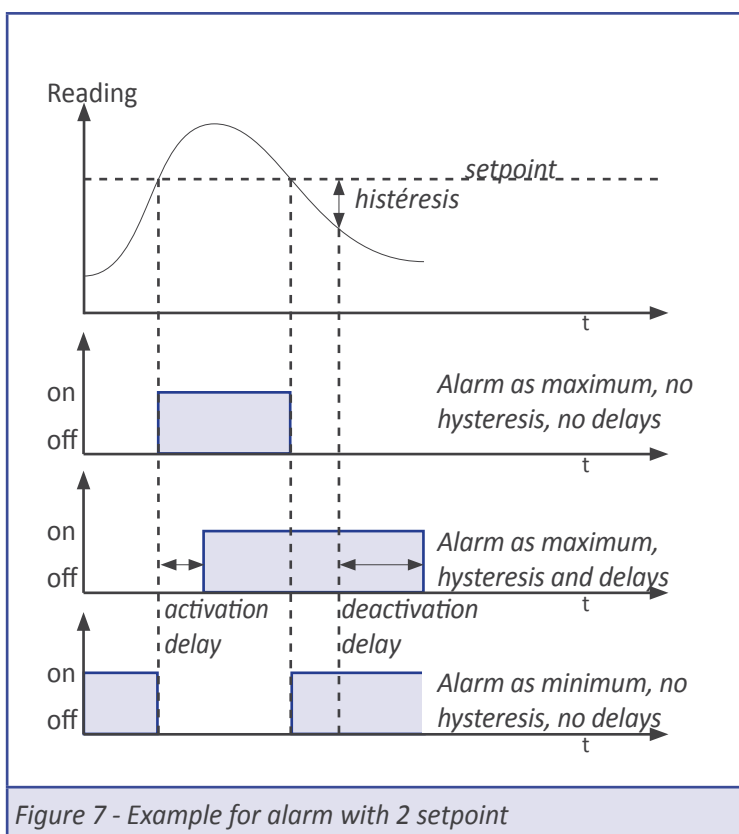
Reading

setpoint

histéresis

t

on

off

Alarm as maximum, no hysteresis, no delays

t

on

off

Alarm as maximum, hysteresis and delays

t

activation delay

deactivation delay

on

off

Alarm as minimum, no hysteresis, no delays

t

Figure 7 - Example for alarm with 2 setpoint